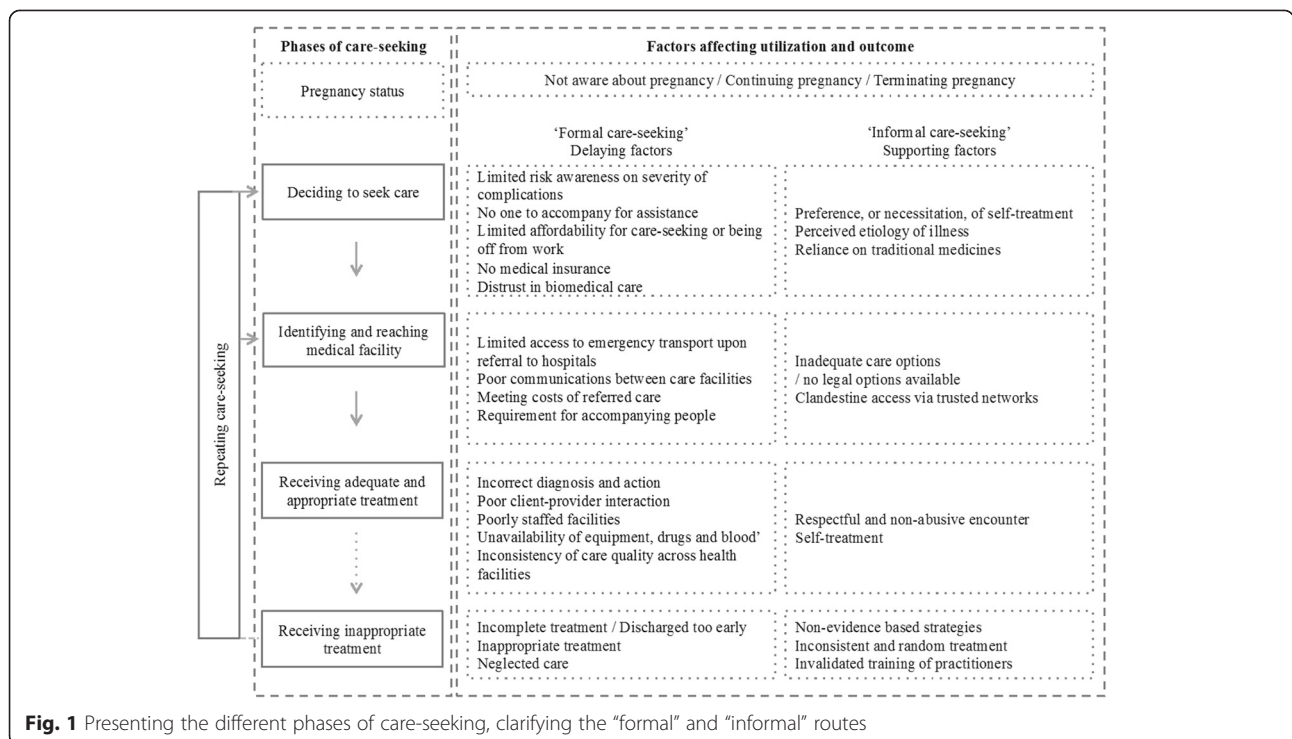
Phases of care-seeking

Factors affecting utilization and outcome

Pregnancy status

Not aware about pregnancy / Continuing pregnancy / Terminating pregnancy

'Formal care-seeking'
Delaying factors

'Informal care-seeking'
Supporting factors

Repeating care-seeking

Deciding to seek care

Limited risk awareness on severity of complications
No one to accompany for assistance
Limited affordability for care-seeking or being off from work
No medical insurance
Distrust in biomedical care

Preference, or necessitation, of self-treatment
Perceived etiology of illness
Reliance on traditional medicines

Identifying and reaching medical facility

Limited access to emergency transport upon referral to hospitals
Poor communications between care facilities
Meeting costs of referred care
Requirement for accompanying people

Inadequate care options
/ no legal options available
Clandestine access via trusted networks

Receiving adequate and appropriate treatment

Incorrect diagnosis and action
Poor client-provider interaction
Poorly staffed facilities
Unavailability of equipment, drugs and blood'
Inconsistency of care quality across health facilities

Respectful and non-abusive encounter
Self-treatment

Receiving inappropriate treatment

Incomplete treatment / Discharged too early
Inappropriate treatment
Neglected care

Non-evidence based strategies
Inconsistent and random treatment
Invalidated training of practitioners

Fig. 1 Presenting the different phases of care-seeking, clarifying the "formal" and "informal" routes